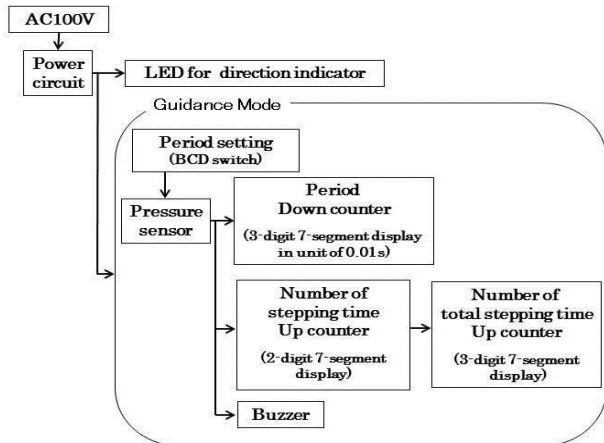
AC100V

Power circuit

LED for direction indicator

Guidance Mode

Period setting (BCD switch)

Pressure sensor

Period Down counter (3-digit 7-segment display in unit of 0.01s)

Number of stepping time Up counter (2-digit 7-segment display)

Number of total stepping time Up counter (3-digit 7-segment display)

Buzzer